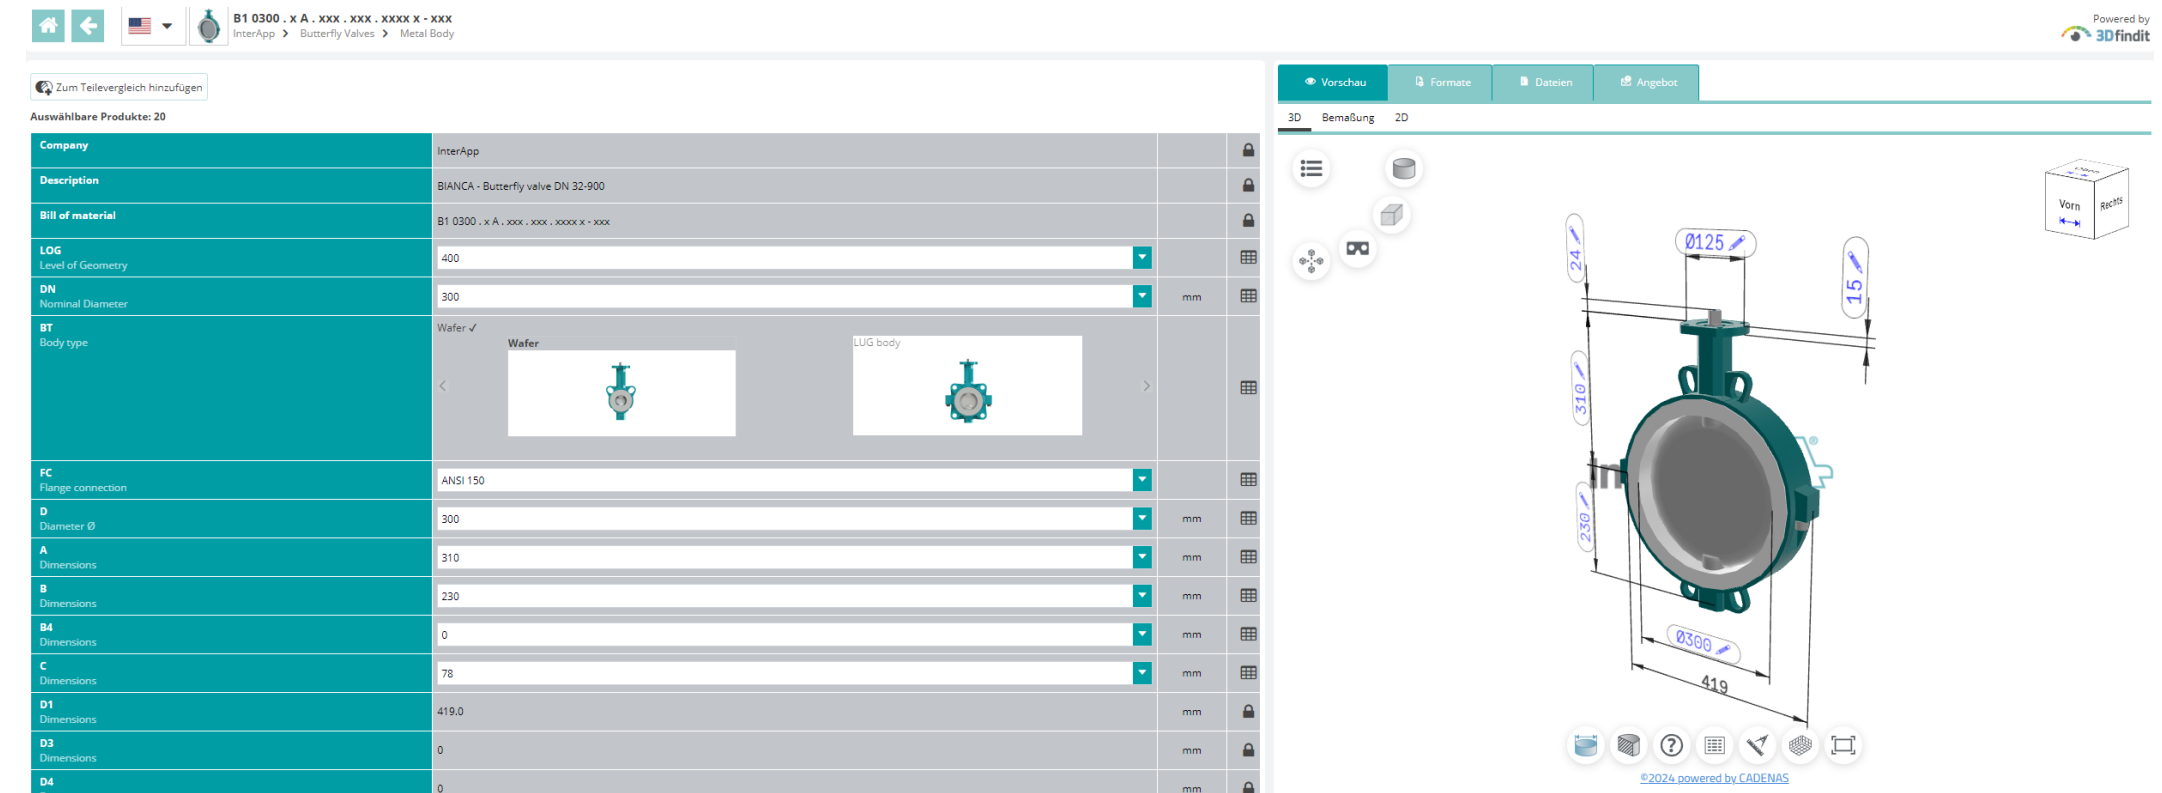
B1 0300 . x A . xxx . xxx . xxxx x - xxx
InterApp > Butterfly Valves > Metal Body

Powered by 3Dfindit

Zum Teilevergleich hinzufügen

Auswählbare Produkte: 20

| | | | |
|---|---|---|---|
| Company | InterApp | | |
| Description | BIANCA - Butterfly valve DN 32-900 | | |
| Bill of material | B1 0300 . x A . xxx . xxx . xxxx x - xxx | | |
| LOG Level of Geometry | 400 | | |
| DN Nominal Diameter | 300 | mm | |
| BT Body type | Wafer ✓ Wafer LUG body | | |
| FC Flange connection | ANSI 150 | | |
| D Diameter Ø | 300 | mm | |
| A Dimensions | 310 | mm | |
| B Dimensions | 230 | mm | |
| B4 Dimensions | 0 | mm | |
| C Dimensions | 78 | mm | |
| D1 Dimensions | 419.0 | mm | |
| D3 Dimensions | 0 | mm | |
| D4 | 0 | mm | |

Vorschau Formate Dateien Angebot

3D Bemaßung 2D

Vorn Rechts

Ø125
24
15
310
230
Ø300
419

©2024 powered by CADENAS